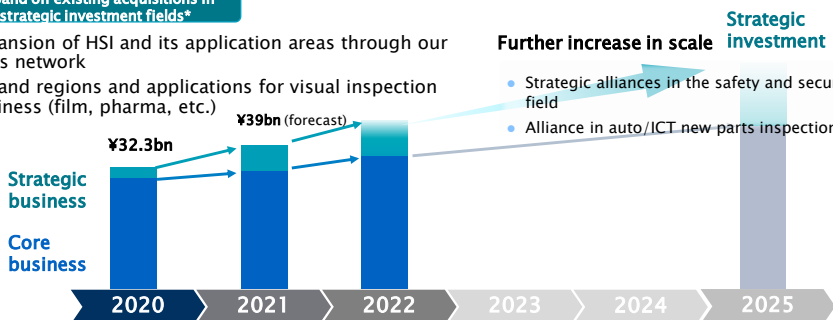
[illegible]and on existing acquisitions in strategic investment fields*

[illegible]ansion of HSI and its application areas through our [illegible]s network

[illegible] and regions and applications for visual inspection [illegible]iness (film, pharma, etc.)

Further increase in scale

Strategic investment

• Strategic alliances in the safety and secu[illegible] field

• Alliance in auto/ICT new parts inspection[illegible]

¥32.3bn

¥39bn (forecast)

Strategic business

Core business

2020

2021

2022

2023

2024

2025